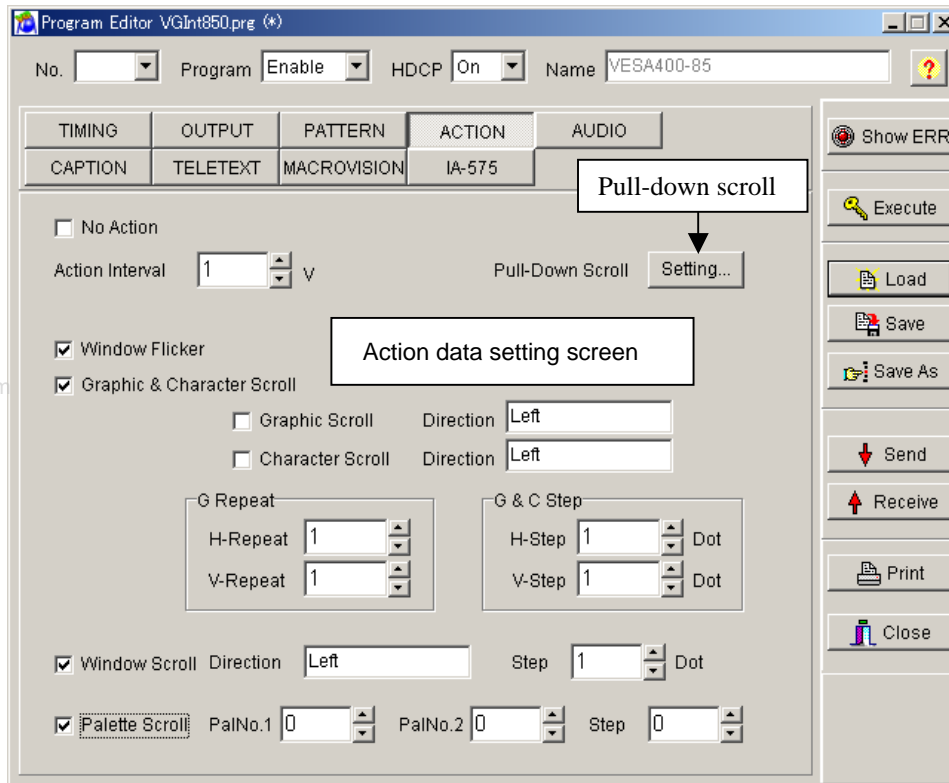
Program Editor VGInt850.prg (*)

No. Program Enable HDCP On Name VESA400-85

?

TIMING | OUTPUT | PATTERN | ACTION | AUDIO
CAPTION | TELETEXT | MACROVISION | IA-575

Pull-down scroll

No Action

Action Interval 1 V

Pull-Down Scroll Setting...

Window Flicker

Action data setting screen

Graphic & Character Scroll

Graphic Scroll Direction Left

Character Scroll Direction Left

G Repeat
H-Repeat 1
V-Repeat 1

G & C Step
H-Step 1 Dot
V-Step 1 Dot

Window Scroll Direction Left Step 1 Dot

Palette Scroll PalNo.1 0 PalNo.2 0 Step 0

Show ERR
Execute
Load
Save
Save As
Send
Receive
Print
Close